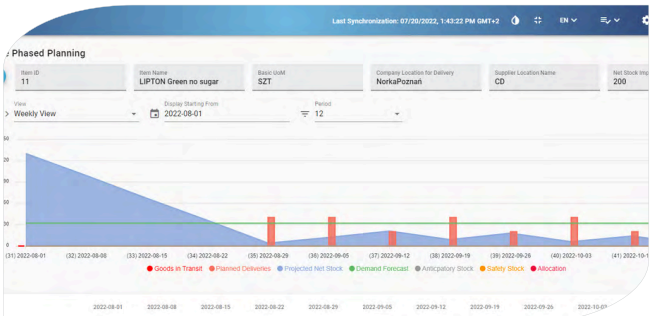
Last Synchronization: 07/20/2022, 1:43:22 PM GMT+2 EN

Phased Planning

Item ID
11

Item Name
LIPTON Green no sugar

Basic UoM
SZT

Company Location for Delivery
NorkaPoznań

Supplier Location Name
CD

Net Stock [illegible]
200

View
Weekly View

Display Starting From
2022-08-01

Period
12

(31) 2022-08-01 (32) 2022-08-08 (33) 2022-08-15 (34) 2022-08-22 (35) 2022-08-29 (36) 2022-09-05 (37) 2022-09-12 (38) 2022-09-19 (39) 2022-09-26 (40) 2022-10-03 (41) 2022-10-1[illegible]

Goods in Transit Planned Deliveries Projected Net Stock Demand Forecast Anticipatory Stock Safety Stock Allocation

2022-08-01 2022-08-08 2022-08-15 2022-08-22 2022-08-29 2022-09-05 2022-09-12 2022-09-19 2022-09-26 2022-10-0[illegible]